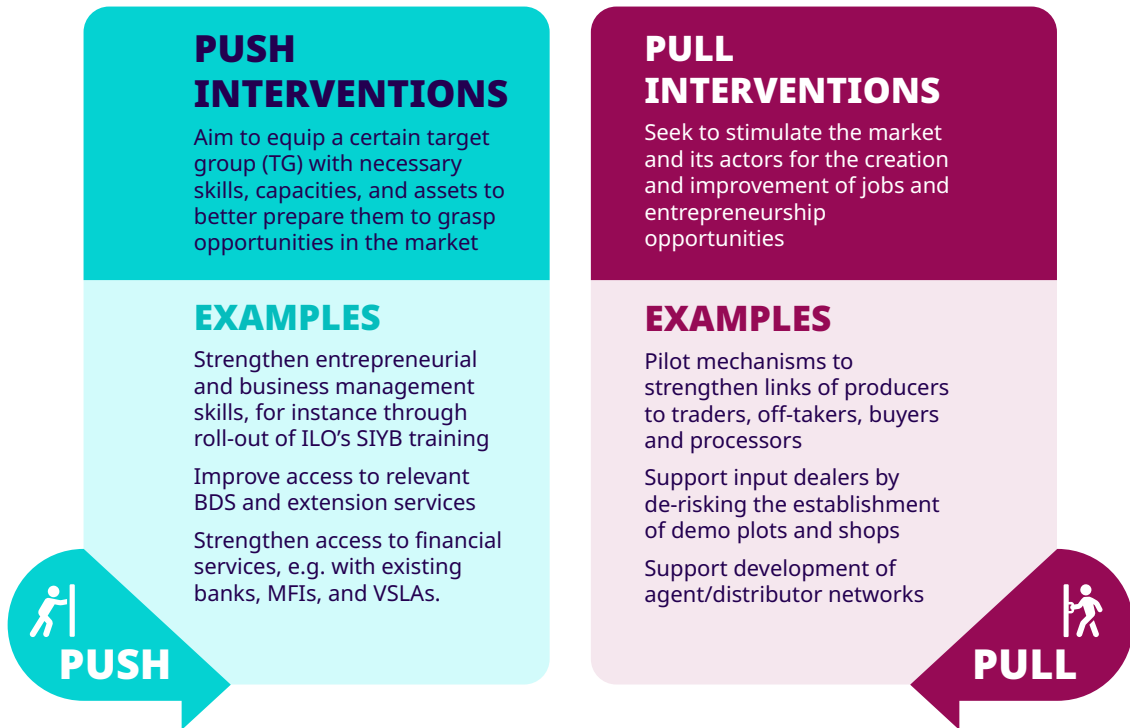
PUSH INTERVENTIONS

Aim to equip a certain target group (TG) with necessary skills, capacities, and assets to better prepare them to grasp opportunities in the market

EXAMPLES

Strengthen entrepreneurial and business management skills, for instance through roll-out of ILO's SIYB training

Improve access to relevant BDS and extension services

Strengthen access to financial services, e.g. with existing banks, MFIs, and VSLAs.

PUSH

PULL INTERVENTIONS

Seek to stimulate the market and its actors for the creation and improvement of jobs and entrepreneurship opportunities

EXAMPLES

Pilot mechanisms to strengthen links of producers to traders, off-takers, buyers and processors

Support input dealers by de-risking the establishment of demo plots and shops

Support development of agent/distributor networks

PULL